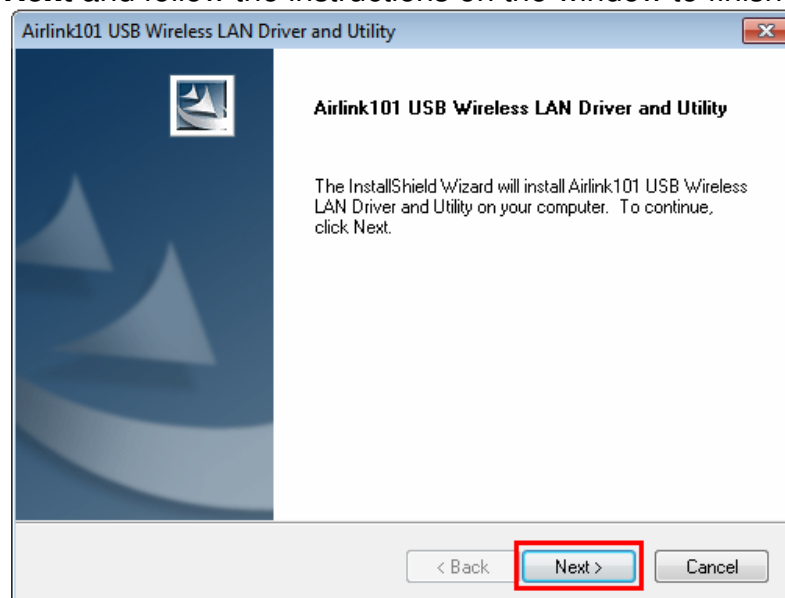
Airlink101 USB Wireless LAN Driver and Utility

Airlink101 USB Wireless LAN Driver and Utility

The InstallShield Wizard will install Airlink101 USB Wireless LAN Driver and Utility on your computer. To continue, click Next.

< Back
Next >
Cancel